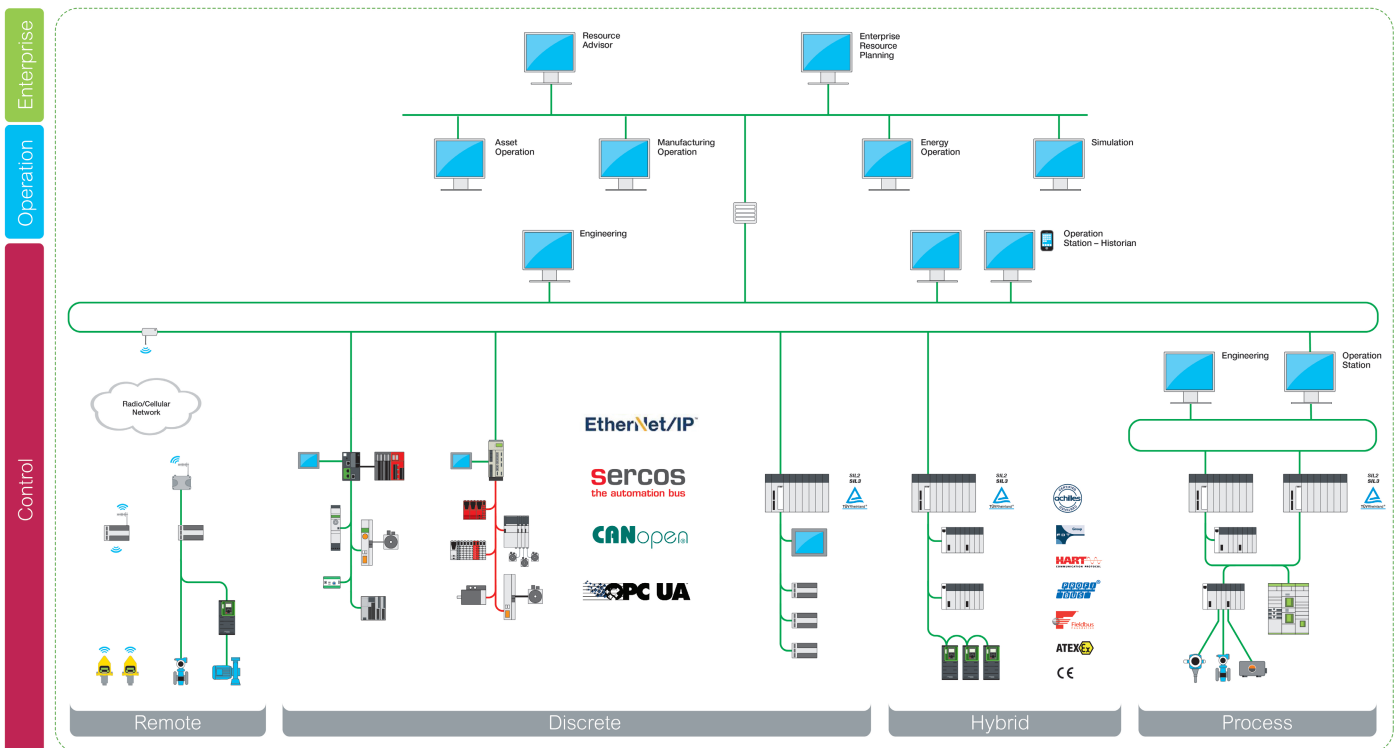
Enterprise

Operation

Control

Resource Advisor

Enterprise Resource Planning

Asset Operation

Manufacturing Operation

Energy Operation

Simulation

Engineering

Operation Station – Historian

Radio/Cellular Network

EtherNet/IP

sercos
the automation bus

CANopen

OPC UA

SIL2
SIL3

SIL2
SIL3

SIL2
SIL3

achilles

HART

PROFIBUS

Fieldbus

ATEX

CE

Engineering

Operation Station

Remote

Discrete

Hybrid

Process